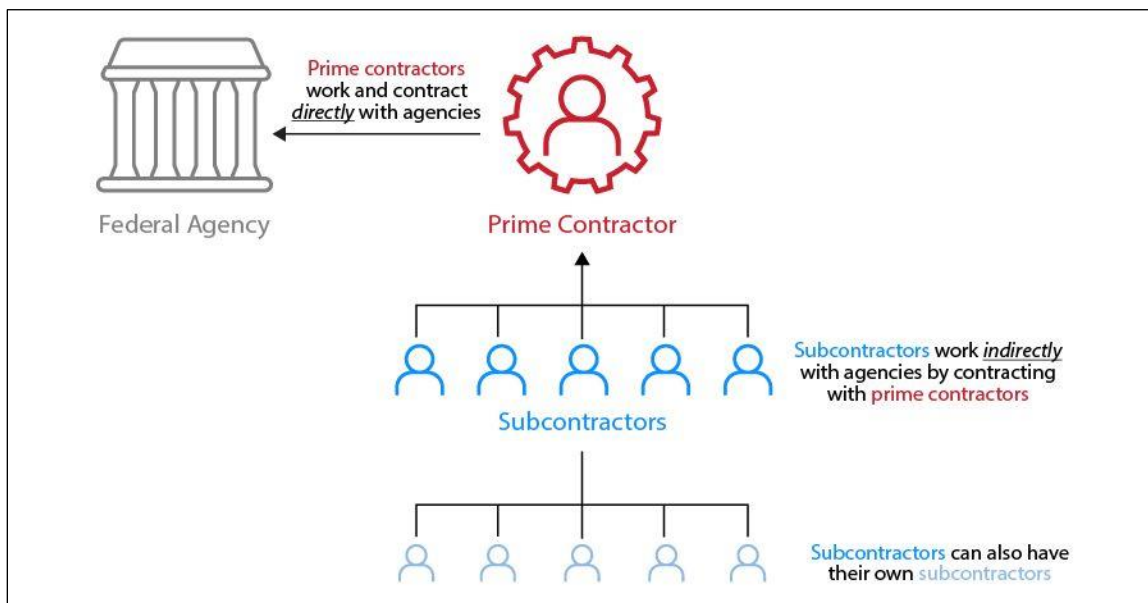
Prime contractors work and contract *directly* with agencies

Federal Agency

Prime Contractor

Subcontractors work *indirectly* with agencies by contracting with prime contractors

Subcontractors

Subcontractors can also have their own subcontractors